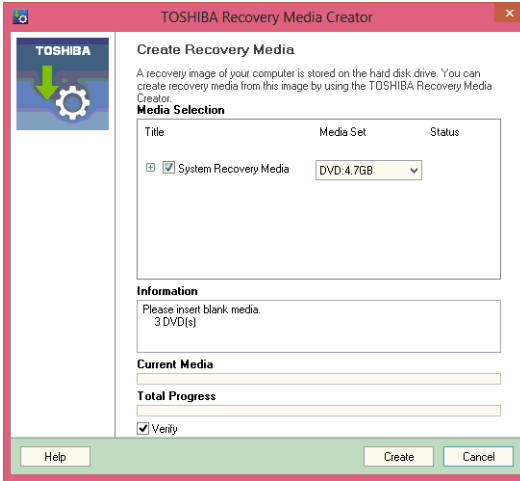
TOSHIBA Recovery Media Creator

TOSHIBA

Create Recovery Media

A recovery image of your computer is stored on the hard disk drive. You can create recovery media from this image by using the TOSHIBA Recovery Media Creator.

Media Selection

| Title | Media Set | Status |
|---|---|---|
| System Recovery Media | DVD:4.7GB | |

Information

Please insert blank media.
3 DVD(s)

Current Media

Total Progress

Verify

Help

Create

Cancel